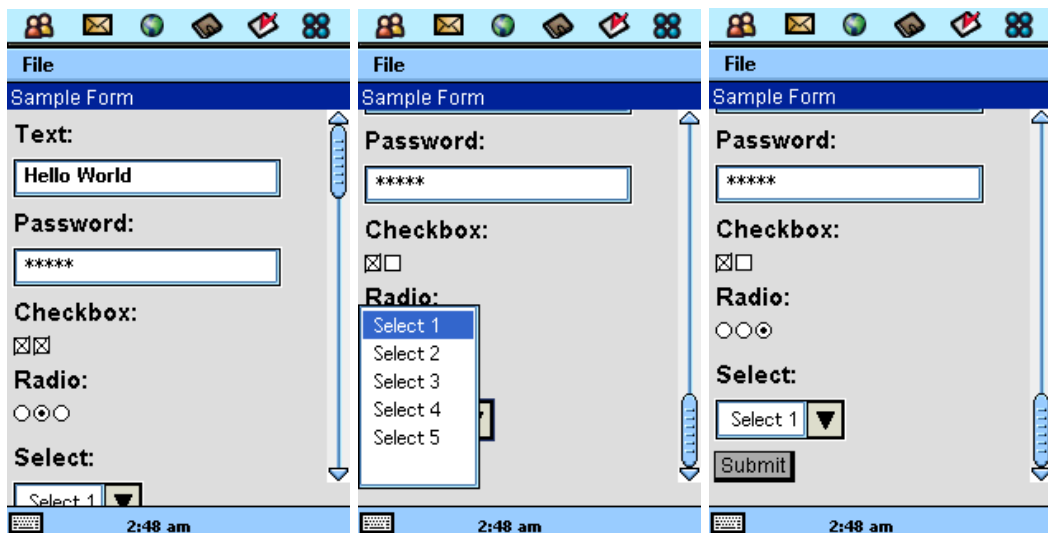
File

Sample Form

Text:

Hello World

Password:

*****

Checkbox:

☒☒

Radio:

○⦿○

Select:

Select 1 ▼

2:48 am

File

Sample Form

Password:

*****

Checkbox:

☒☐

Radio:

Select 1
Select 2
Select 3
Select 4
Select 5

2:48 am

File

Sample Form

Password:

*****

Checkbox:

☒☐

Radio:

○○⦿

Select:

Select 1 ▼

Submit

2:48 am